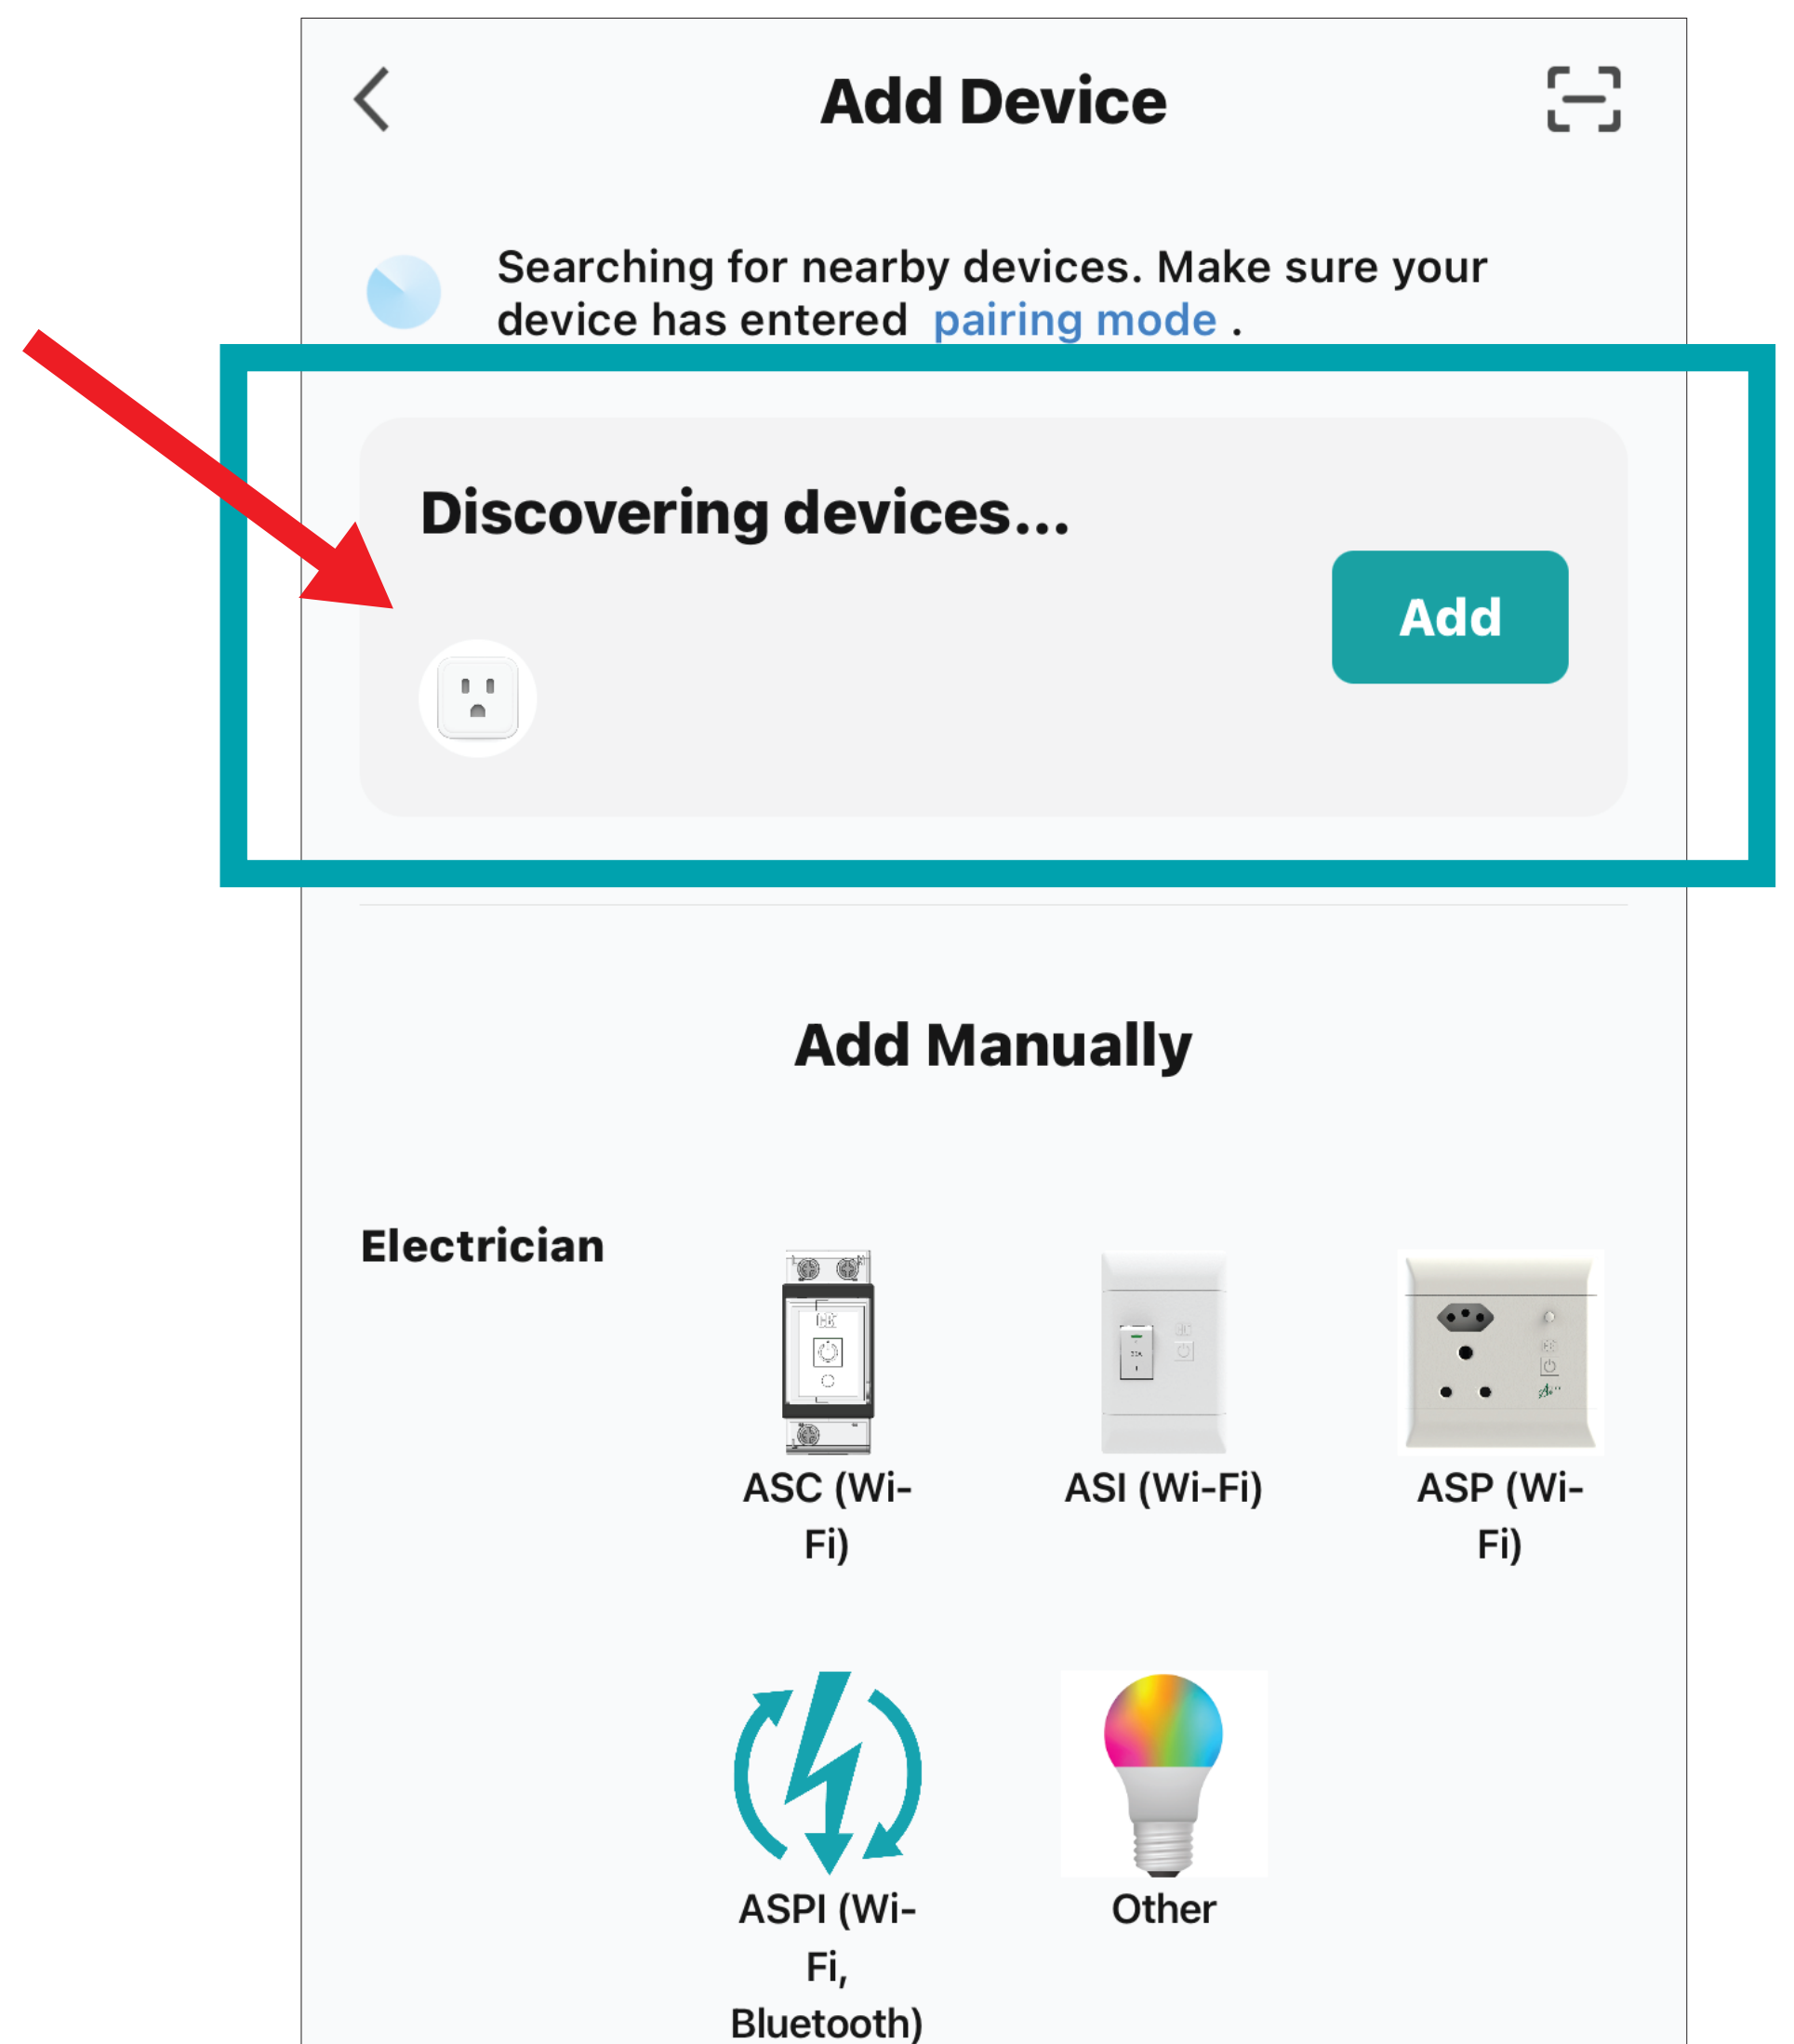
Add Device

Searching for nearby devices. Make sure your device has entered pairing mode .

Discovering devices...

Add

Add Manually

Electrician

ASC (Wi-Fi)

ASI (Wi-Fi)

ASP (Wi-Fi)

ASPI (Wi-Fi, Bluetooth)

Other